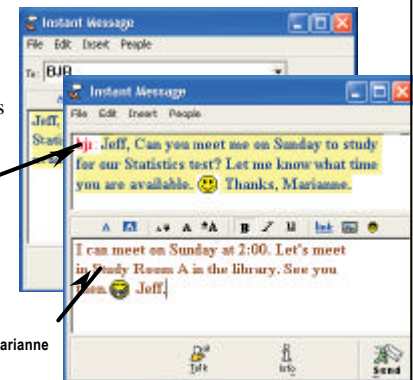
Instant Message
File Edit Insert People
To: BJR
Jeff,
Stati

Instant Message
File Edit Insert People
bjr: Jeff, Can you meet me on Sunday to study for our Statistics test? Let me know what time you are available. Thanks, Marianne.

I can meet on Sunday at 2:00. Let's meet in Study Room A in the library. See you then. Jeff.

s

arianne

Talk
Info
Send